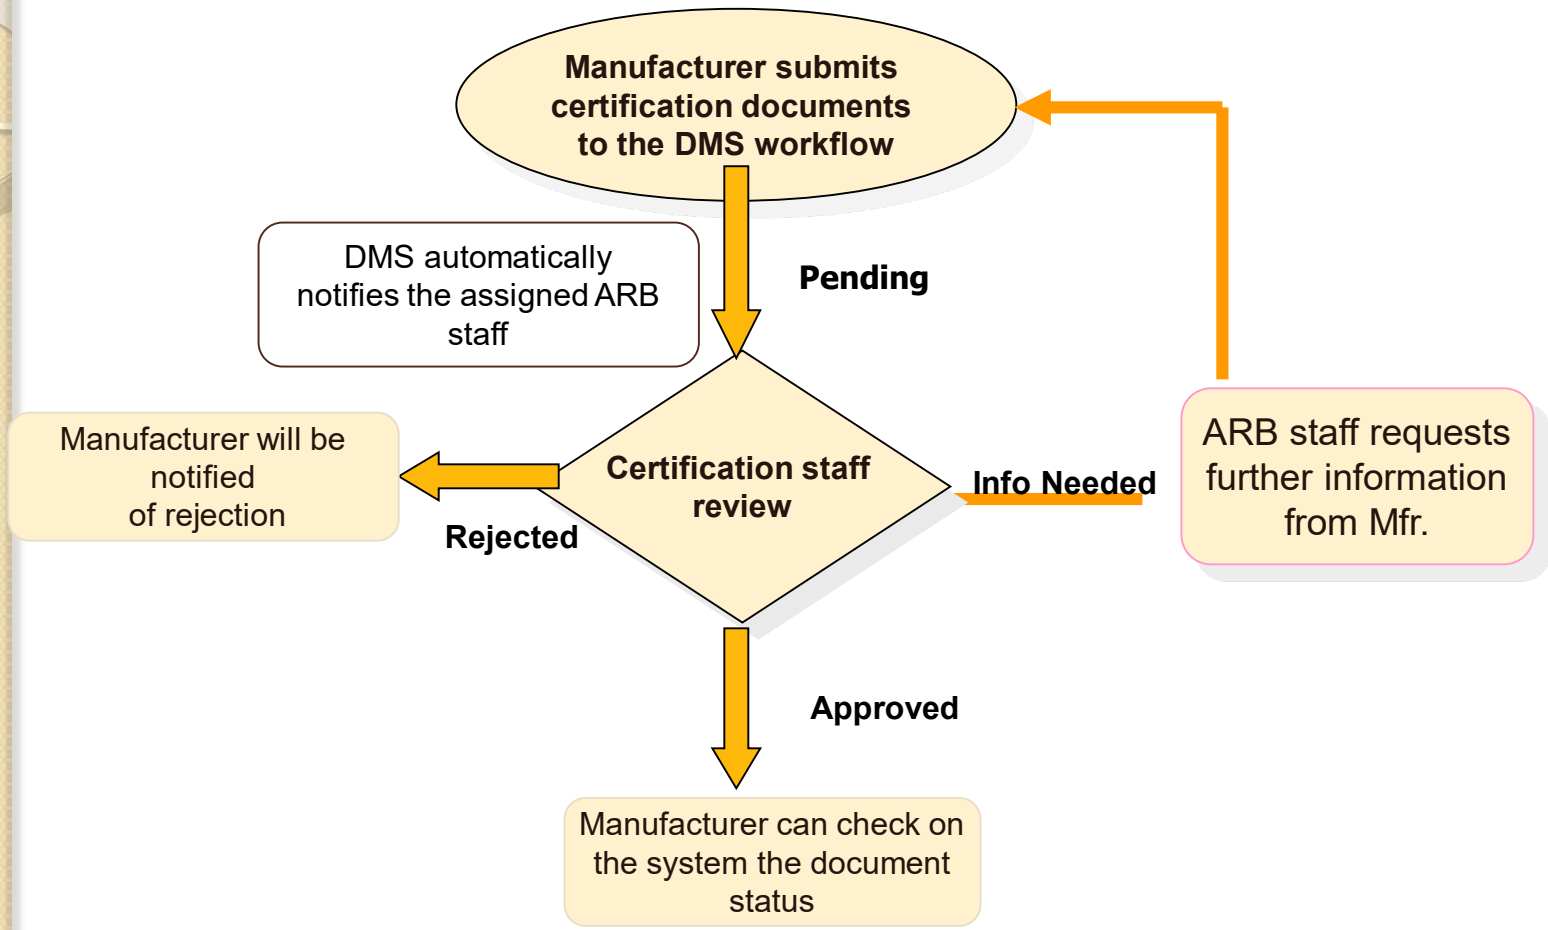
Manufacturer submits certification documents to the DMS workflow

DMS automatically notifies the assigned ARB staff

Pending

Manufacturer will be notified of rejection

Certification staff review

Info Needed

ARB staff requests further information from Mfr.

Rejected

Approved

Manufacturer can check on the system the document status